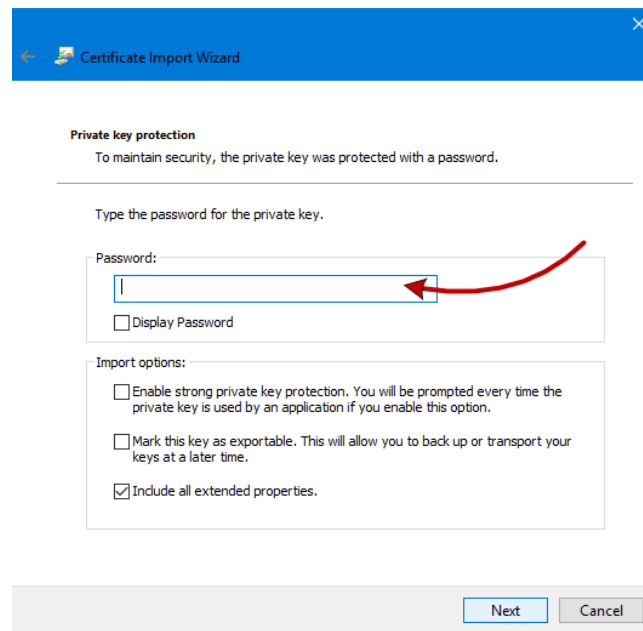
Certificate Import Wizard

Private key protection

To maintain security, the private key was protected with a password.

Type the password for the private key.

Password:

Display Password

Import options:

Enable strong private key protection. You will be prompted every time the private key is used by an application if you enable this option.

Mark this key as exportable. This will allow you to back up or transport your keys at a later time.

Include all extended properties.

Next

Cancel